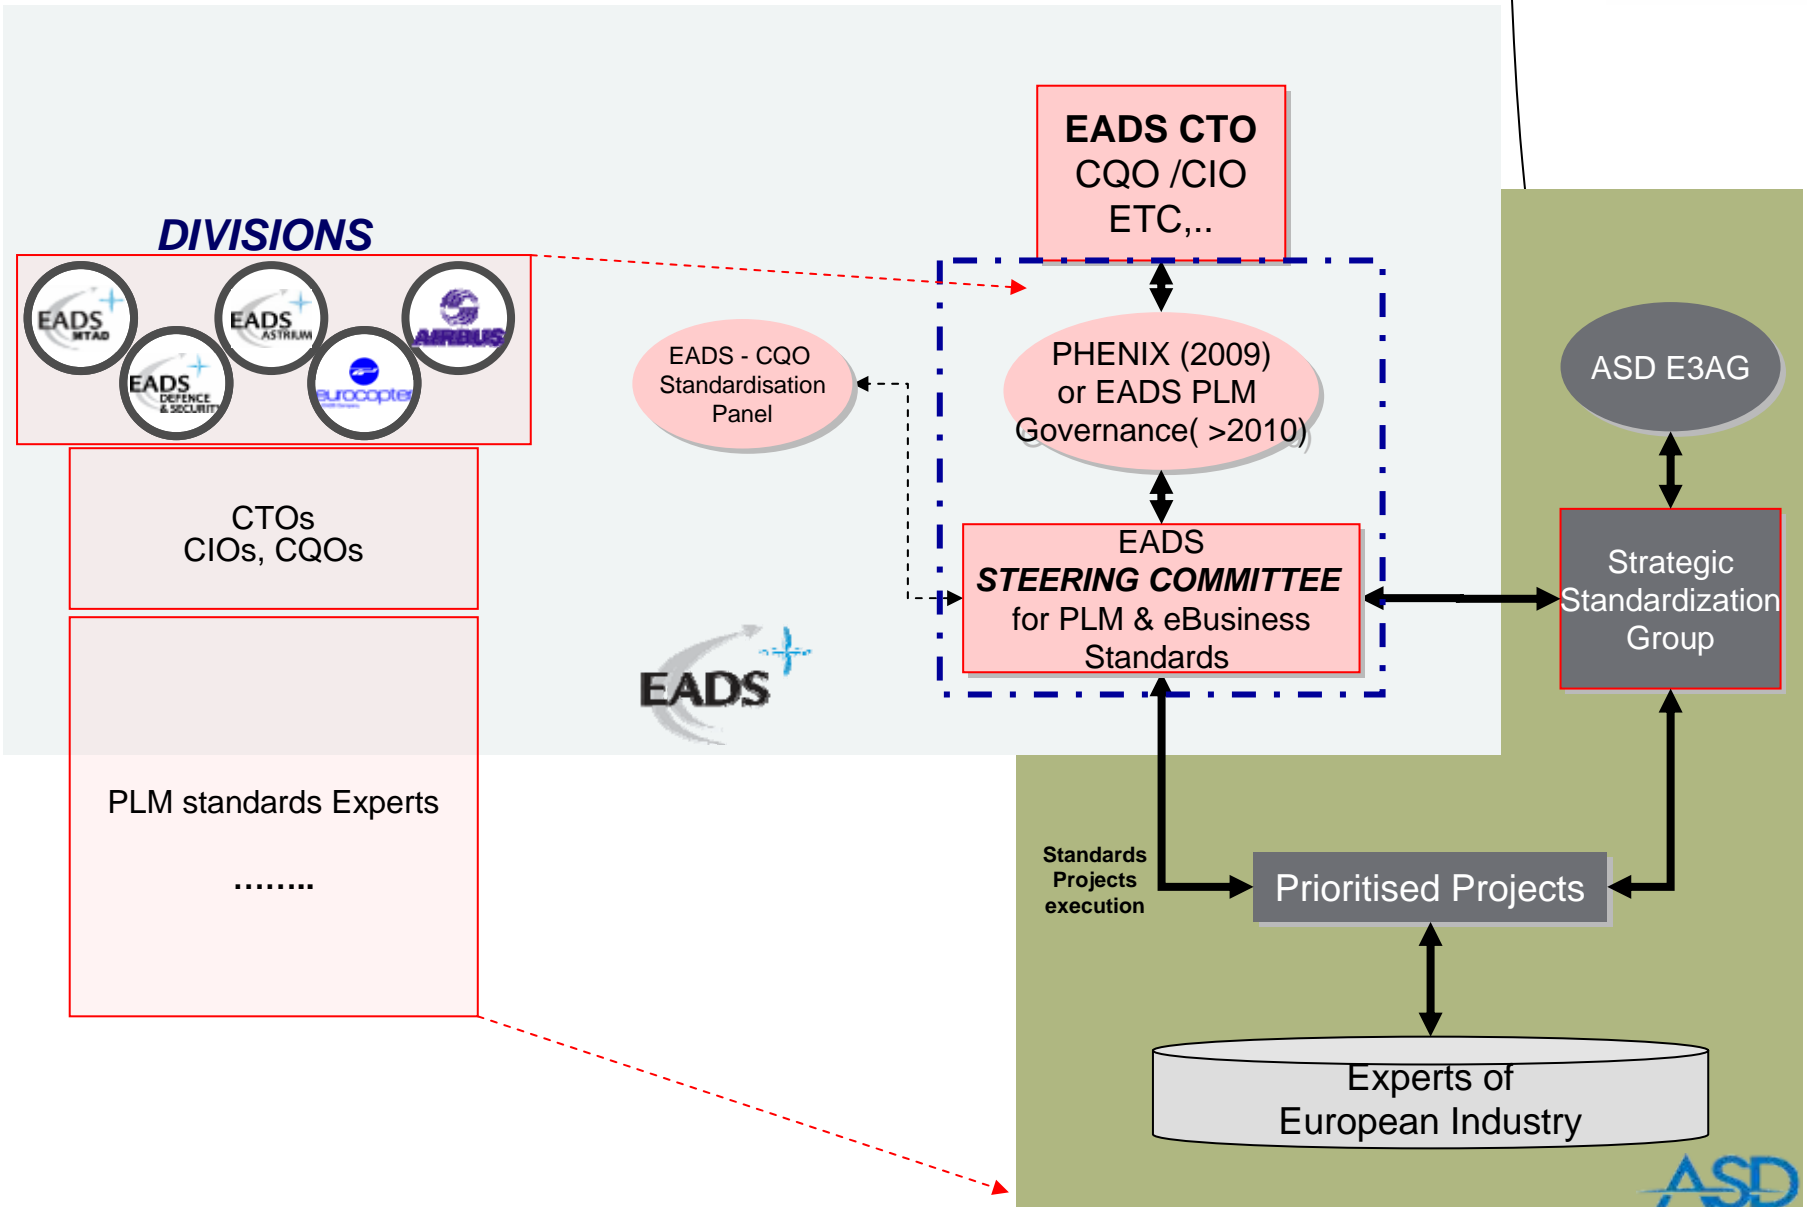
EADS CTO
CQO /CIO
ETC,..

DIVISIONS

EADS MTAD

EADS ASTRIUM

AIRBUS

EADS DEFENCE & SECURITY

eurocopter

EADS - CQO Standardisation Panel

PHENIX (2009) or EADS PLM Governance( >2010)

ASD E3AG

CTOs
CIOs, CQOs

EADS
STEERING COMMITTEE
for PLM & eBusiness Standards

Strategic Standardization Group

EADS

PLM standards Experts

……..

Standards Projects execution

Prioritised Projects

Experts of European Industry

ASD